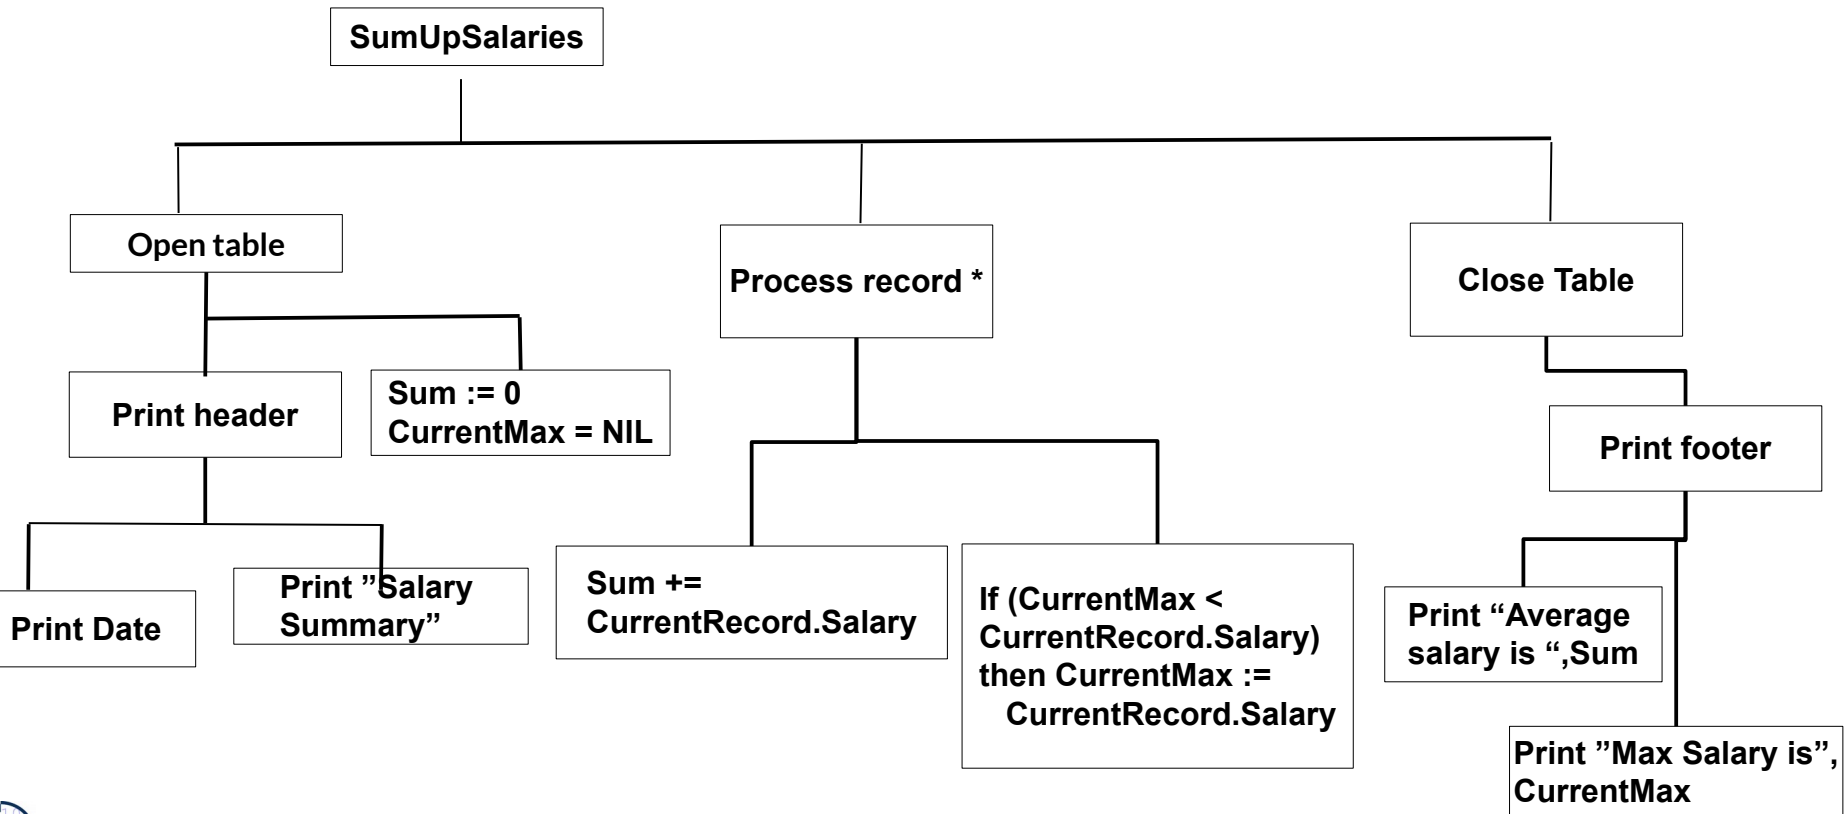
SumUpSalaries

Open table

Process record *

Close Table

Print header

Sum := 0
CurrentMax = NIL

Print footer

Print Date

Print "Salary Summary"

Sum += CurrentRecord.Salary

If (CurrentMax < CurrentRecord.Salary) then CurrentMax := CurrentRecord.Salary

Print "Average salary is ",Sum

Print "Max Salary is", CurrentMax